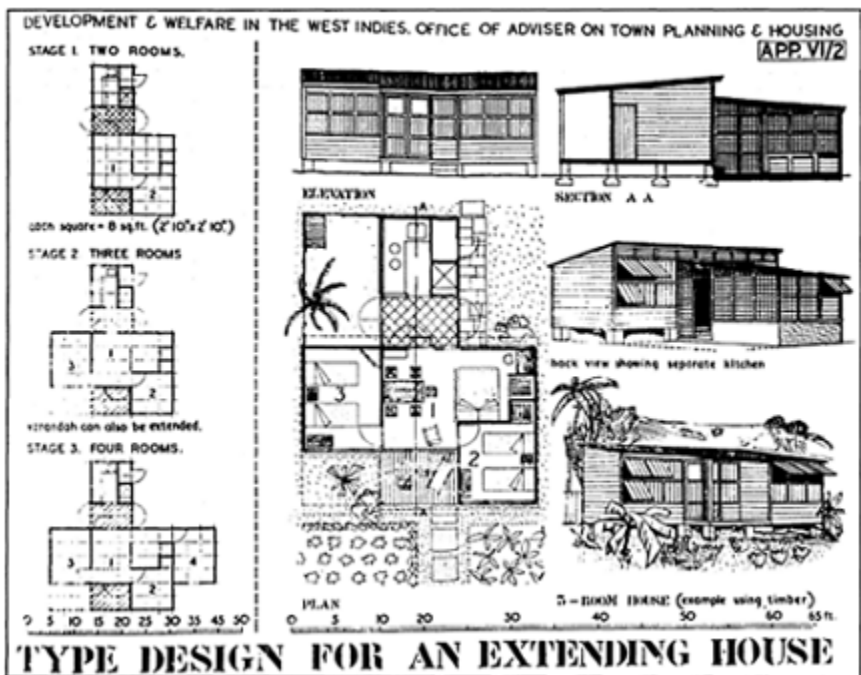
DEVELOPMENT & WELFARE IN THE WEST INDIES. OFFICE OF ADVISER ON TOWN PLANNING & HOUSING

APP. VI/2

STAGE I. TWO ROOMS.

1

2

each square = 8 sq.ft. (2'10"x2'10")

STAGE 2 THREE ROOMS

3

1

2

verandah can also be extended.

STAGE 3. FOUR ROOMS.

3

1

4

2

0 5 10 15 20 25 30 35 40 45 50

ELEVATION

SECTION A A

A

3

1

2

A

back view showing separate kitchen

PLAN

3 - ROOM HOUSE (example using timber)

0 5 10 20 30 40 50 60 65 ft.

TYPE DESIGN FOR AN EXTENDING HOUSE